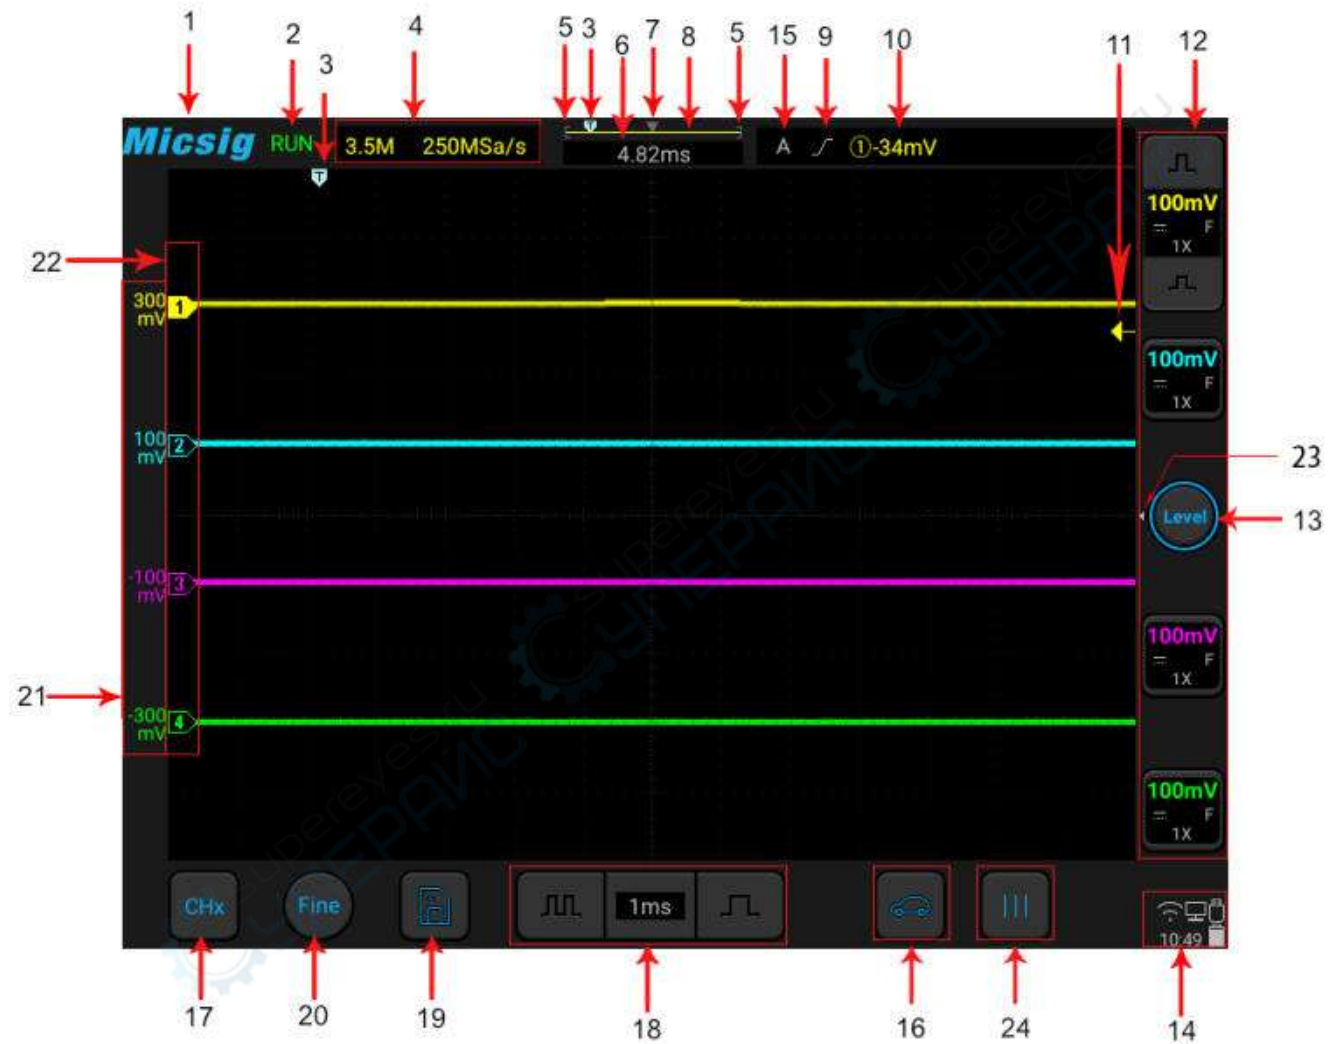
1 2 3 4 5 3 6 7 8 5 15 9 10 11 12

Micsig RUN 3.5M 250MSa/s

4.82ms

A ① -34mV

100mV F 1X

100mV F 1X

100mV F 1X

100mV F 1X

22

300 mV 1

100 mV 2

-100 mV 3

-300 mV 4

21

23

Level

13

CHx Fine 1ms

10:49

17 20 19 18 16 24 14